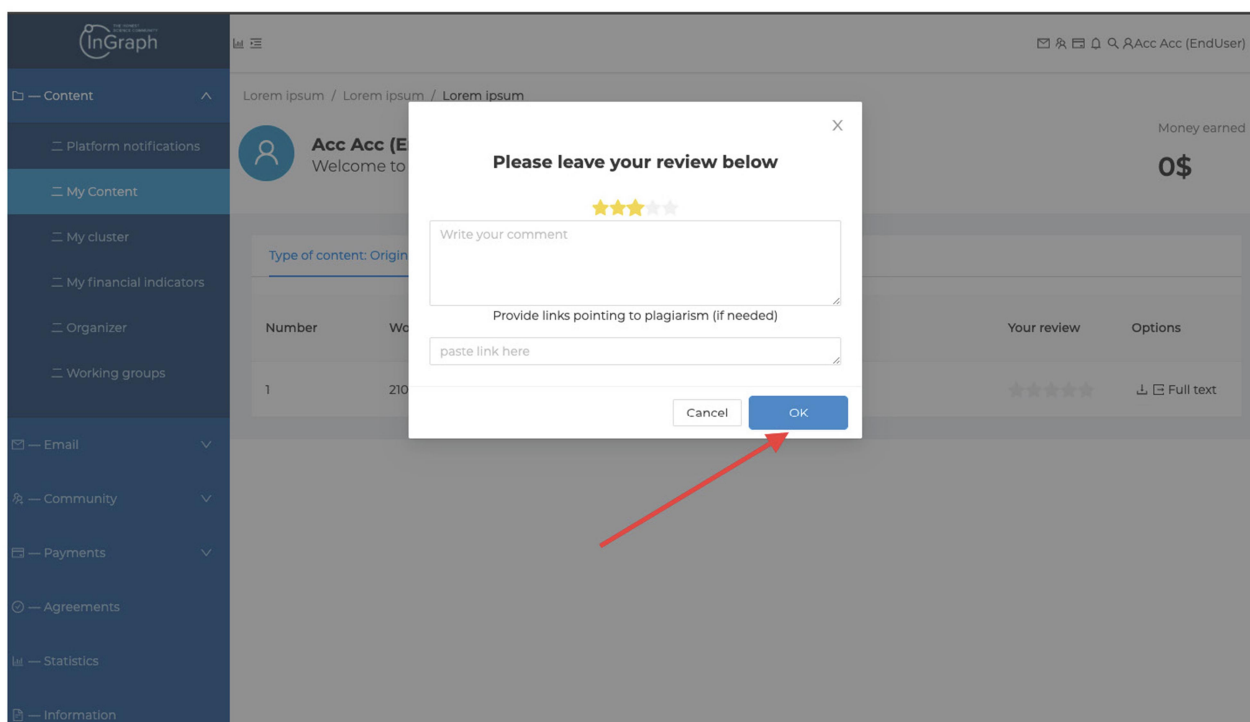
InGraph

Acc Acc (EndUser)

— Content
Platform notifications
My Content
My cluster
My financial indicators
Organizer
Working groups
— Email
— Community
— Payments
— Agreements
— Statistics
— Information

Lorem ipsum / Lorem ipsum / Lorem ipsum

Acc Acc (E
Welcome to

Money earned
0$

Type of content: Origin

| Number | Wo | Your review | Options |
|---|---|---|---|
| 1 | 210 | | Full text |

Please leave your review below

Write your comment

Provide links pointing to plagiarism (if needed)

paste link here

Cancel
OK